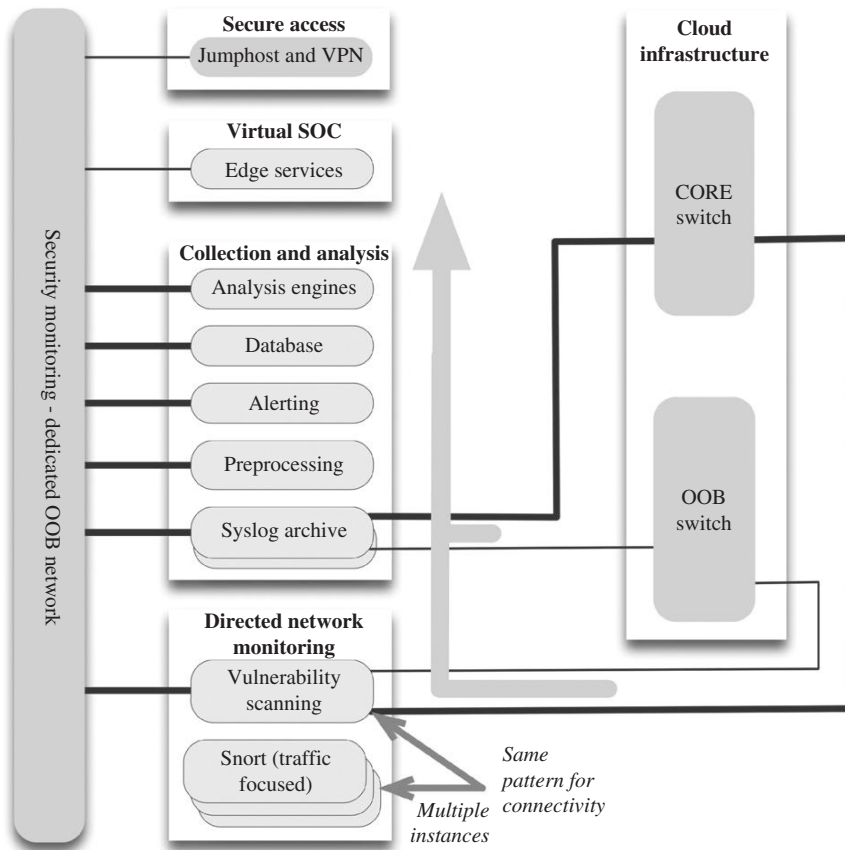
Security monitoring - dedicated OOB network

Secure access
Jumphost and VPN

Virtual SOC
Edge services

Collection and analysis
Analysis engines
Database
Alerting
Preprocessing
Syslog archive

Directed network monitoring
Vulnerability scanning
Snort (traffic focused)

Cloud infrastructure
CORE switch
OOB switch

Same pattern for connectivity

Multiple instances